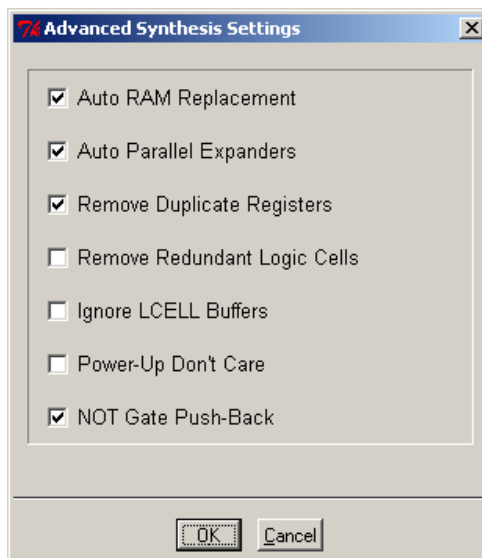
Advanced Synthesis Settings

☑ Auto RAM Replacement

☑ Auto Parallel Expanders

☑ Remove Duplicate Registers

☐ Remove Redundant Logic Cells

☐ Ignore LCELL Buffers

☐ Power-Up Don't Care

☑ NOT Gate Push-Back

OK Cancel